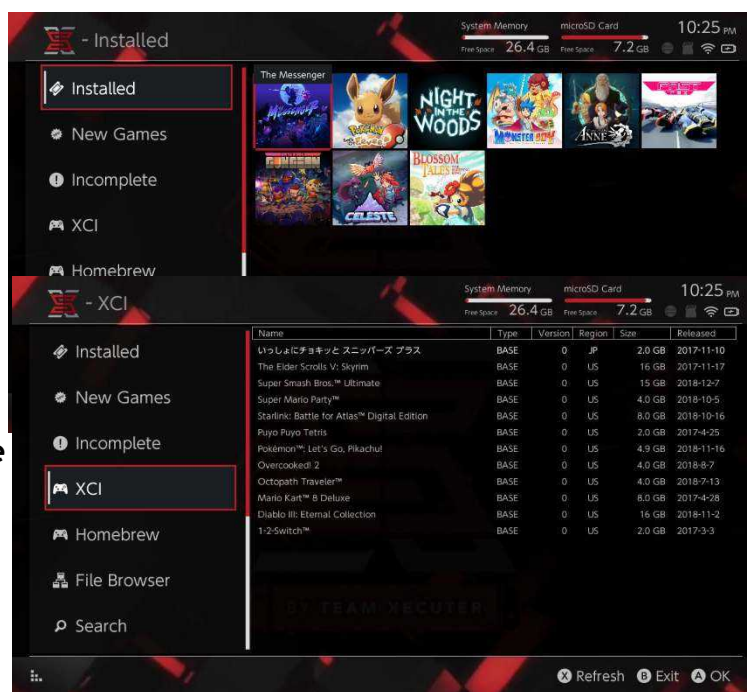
- Installed

System Memory
Free Space 26.4 GB
microSD Card
Free Space 7.2 GB
10:25 PM

Installed
New Games
Incomplete
XCI
Homebrew

The Messenger
NIGHT IN THE WOODS
MONSTER BOY
ANNE
CELESTE
BLOSSOM TALES

- XCI

System Memory
Free Space 26.4 GB
microSD Card
Free Space 7.2 GB
10:25 PM

Installed
New Games
Incomplete
XCI
Homebrew
File Browser
Search

| Name | Type | Version | Region | Size | Released |
|---|---|---|---|---|---|
| いっしょにチョキッと スニッパーズ プラス | BASE | 0 | JP | 2.0 GB | 2017-11-10 |
| The Elder Scrolls V: Skyrim | BASE | 0 | US | 16 GB | 2017-11-17 |
| Super Smash Bros.™ Ultimate | BASE | 0 | US | 15 GB | 2018-12-7 |
| Super Mario Party™ | BASE | 0 | US | 4.0 GB | 2018-10-5 |
| Starlink: Battle for Atlas™ Digital Edition | BASE | 0 | US | 8.0 GB | 2018-10-16 |
| Puyo Puyo Tetris | BASE | 0 | US | 2.0 GB | 2017-4-25 |
| Pokémon™: Let's Go, Pikachu! | BASE | 0 | US | 4.9 GB | 2018-11-16 |
| Overcooked! 2 | BASE | 0 | US | 4.0 GB | 2018-8-7 |
| Octopath Traveler™ | BASE | 0 | US | 4.0 GB | 2018-7-13 |
| Mario Kart™ 8 Deluxe | BASE | 0 | US | 8.0 GB | 2017-4-28 |
| Diablo III: Eternal Collection | BASE | 0 | US | 16 GB | 2018-11-2 |
| 1-2-Switch™ | BASE | 0 | US | 2.0 GB | 2017-3-3 |

BY TEAM XECUTER

X Refresh B Exit A OK